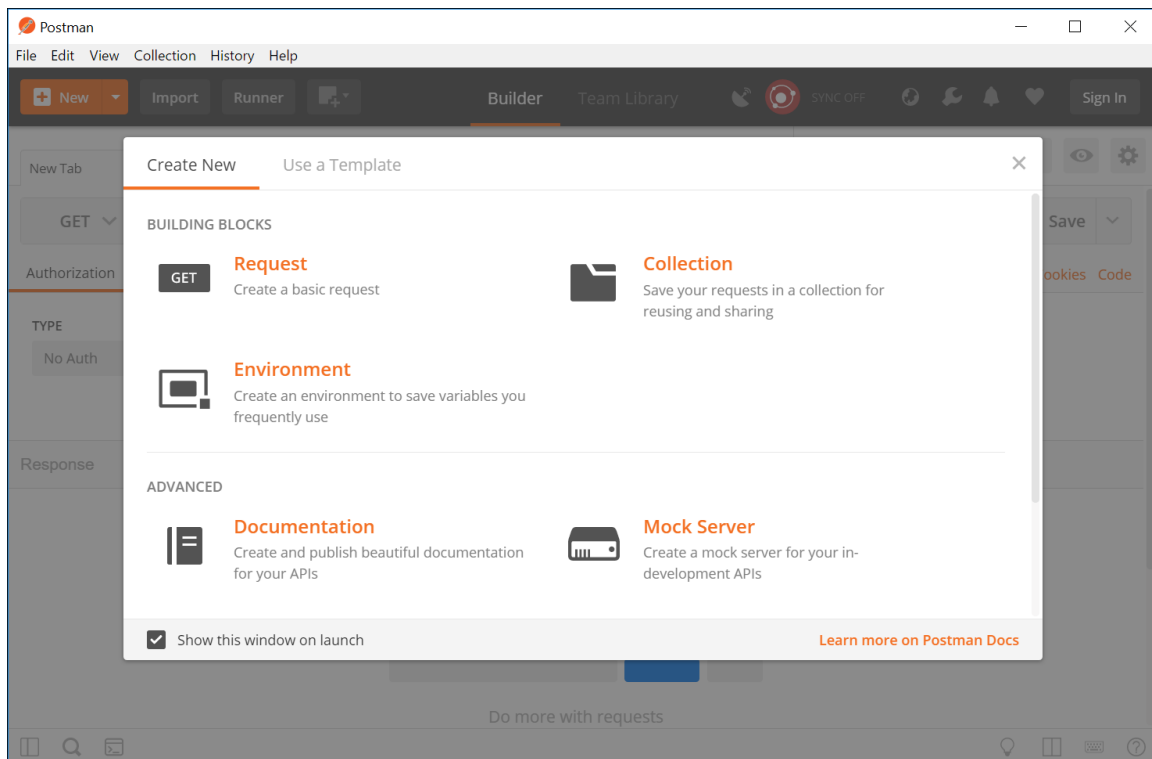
Postman

File Edit View Collection History Help

New Import Runner Builder Team Library SYNC OFF Sign In

New Tab

GET

Save

Authorization

ookies Code

TYPE

No Auth

Response

Create New Use a Template

BUILDING BLOCKS

GET

Request
Create a basic request

Collection
Save your requests in a collection for reusing and sharing

Environment
Create an environment to save variables you frequently use

ADVANCED

Documentation
Create and publish beautiful documentation for your APIs

Mock Server
Create a mock server for your in-development APIs

Show this window on launch

Learn more on Postman Docs

Do more with requests